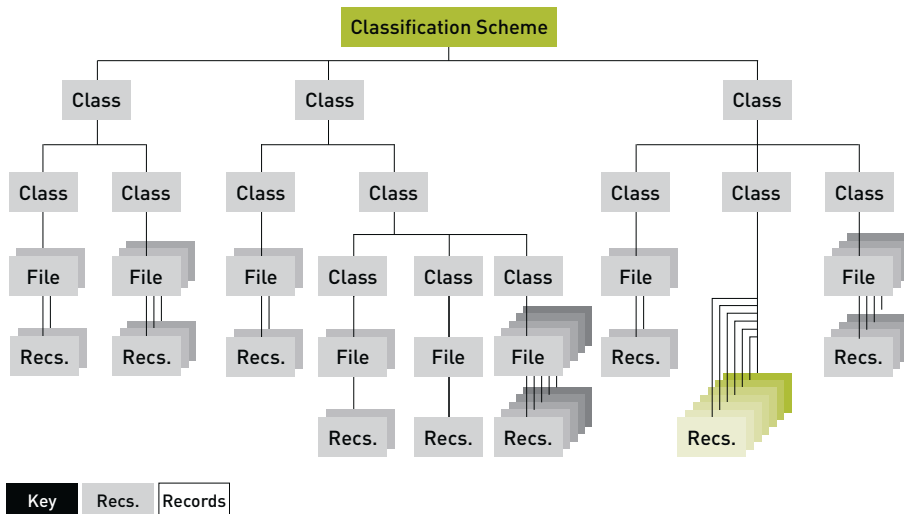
Classification Scheme

Class
Class
Class

Class
Class
Class
Class
Class
Class
Class

File
File
File
Class
Class
Class
File
File

Recs.
Recs.
Recs.
File
File
File
Recs.
Recs.

Recs.
Recs.
Recs.
Recs.

Key
Recs.
Records